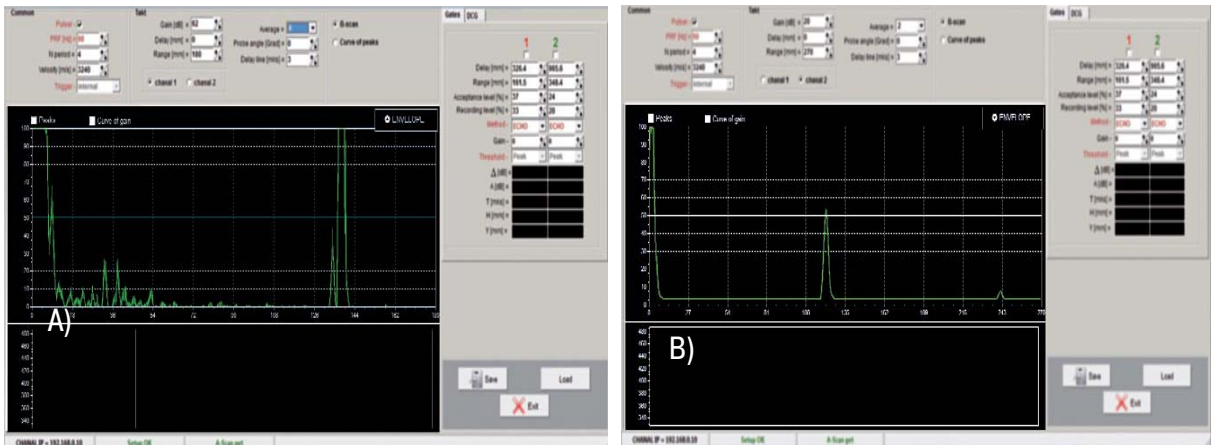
Common
Pulser
PRF [Hz] = 50
N period = 4
Velocity [m/s] = 3240
Trigger Internal
Tabl
Gain [dB] = 42
Delay [mm] = 0
Range [mm] = 180
Average = 1
Probe angle [Grad] = 0
Delay line [mks] = 3
B-scan
Curve of peaks
chanal 1 chanal 2
Gates DCS
1 2
Delay [mm] = 128.4 905.6
Range [mm] = 161.5 348.4
Acceptance level [%] = 37 24
Recording level [%] = 33 20
Method ECHO ECHO
Gain = 0 0
Threshold Peak Peak
Δ [dB] =
A [dB] =
T [mm] =
H [mm] =
Y [mm] =
Peaks Curve of gain
ENVELOPE
A)
Save Load
Exit
CHANAL IP = 192.168.0.10 Setup OK A-Scan get

Common
Pulser
PRF [Hz] = 50
N period = 4
Velocity [m/s] = 3240
Trigger Internal
Tabl
Gain [dB] = 28
Delay [mm] = 0
Range [mm] = 270
Average = 2
Probe angle [Grad] = 0
Delay line [mks] = 3
B-scan
Curve of peaks
chanal 1 chanal 2
Gates DCS
1 2
Delay [mm] = 128.4 905.6
Range [mm] = 161.5 348.4
Acceptance level [%] = 37 24
Recording level [%] = 33 20
Method ECHO ECHO
Gain = 0 0
Threshold Peak Peak
Δ [dB] =
A [dB] =
T [mm] =
H [mm] =
Y [mm] =
Peaks Curve of gain
ENVELOPE
B)
Save Load
Exit
CHANAL IP = 192.168.0.10 Setup OK A-Scan get